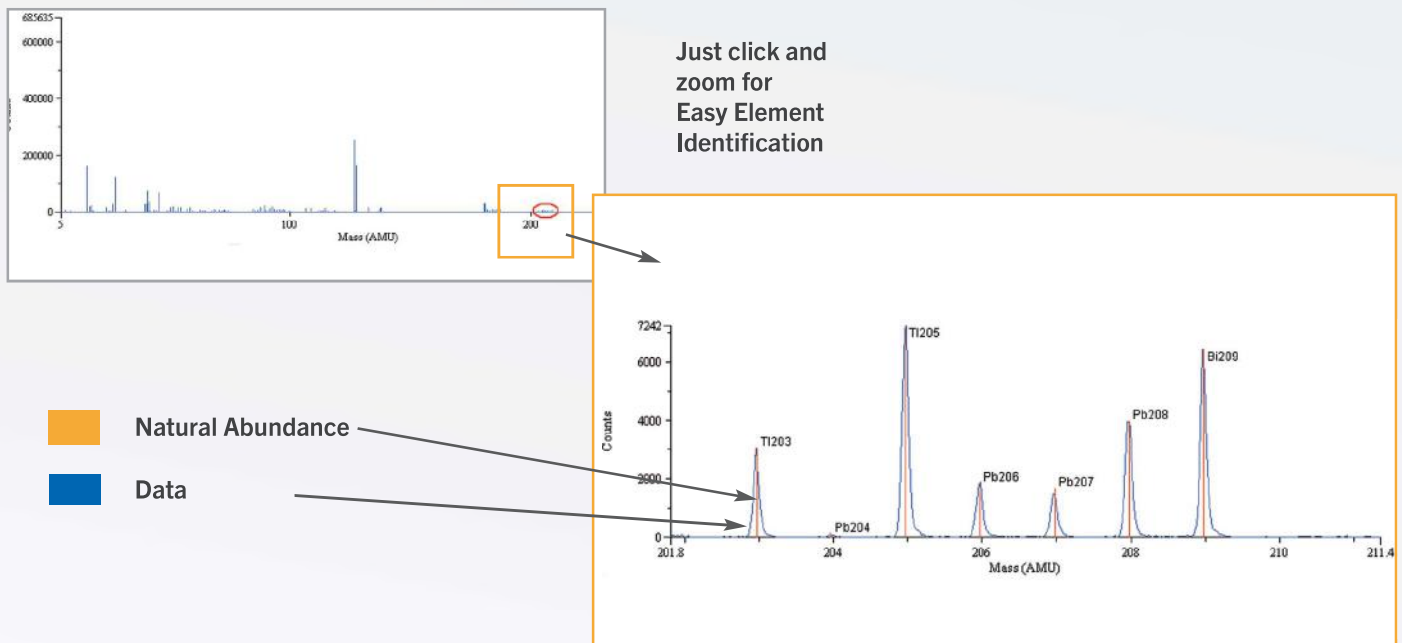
685635
600000
400000
200000
0
5
100
200
Mass (AMU)

Just click and zoom for Easy Element Identification

Natural Abundance

Data

7242
6000
4000
2000
0
Counts
Tl203
Pb204
Tl205
Pb206
Pb207
Pb208
Bi209
201.8
204
206
208
210
211.4
Mass (AMU)